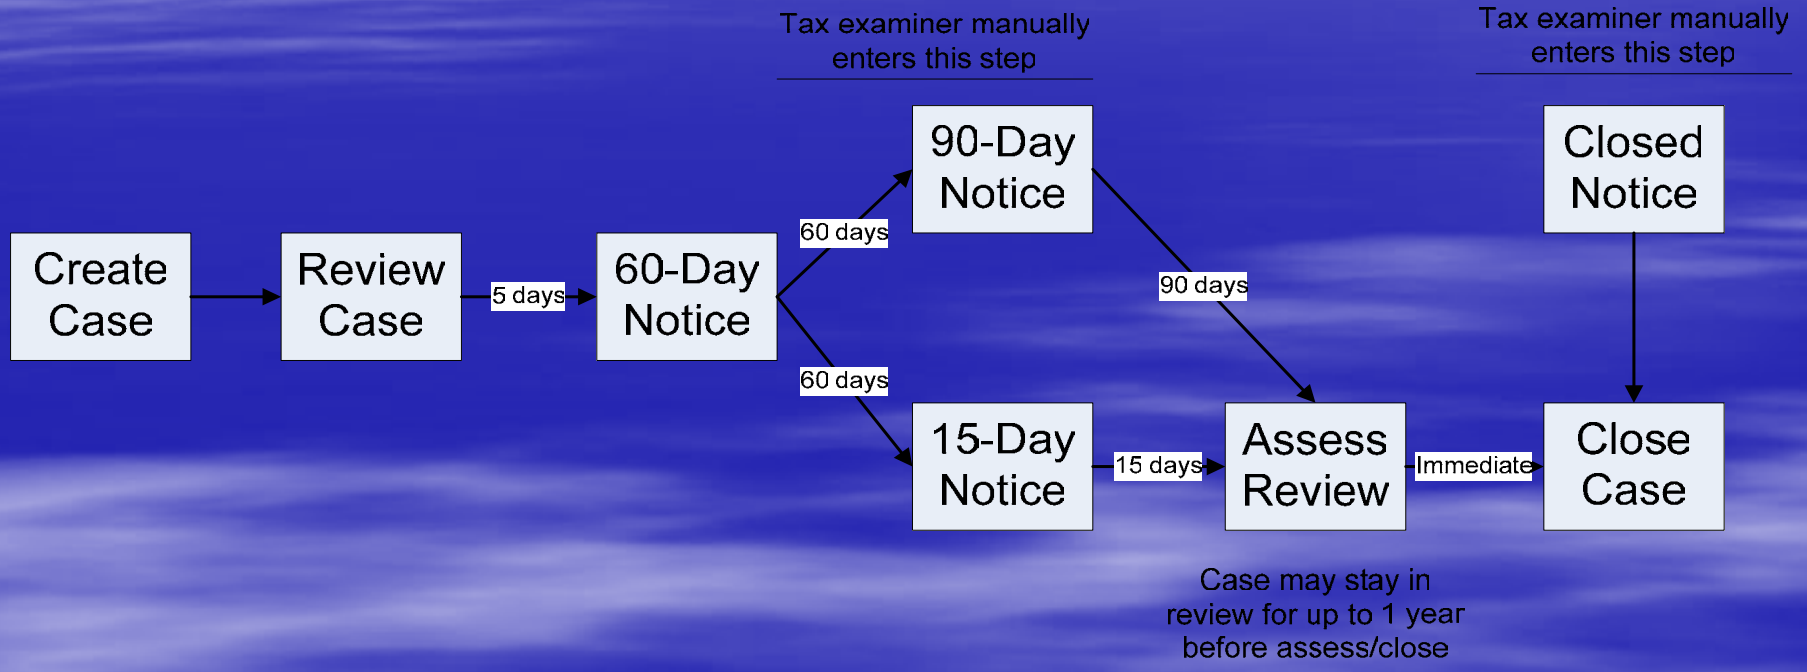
Tax examiner manually enters this step

Tax examiner manually enters this step

Create Case

Review Case

5 days

60-Day Notice

60 days

60 days

90-Day Notice

90 days

15-Day Notice

15 days

Assess Review

Immediate

Closed Notice

Close Case

Case may stay in review for up to 1 year before assess/close